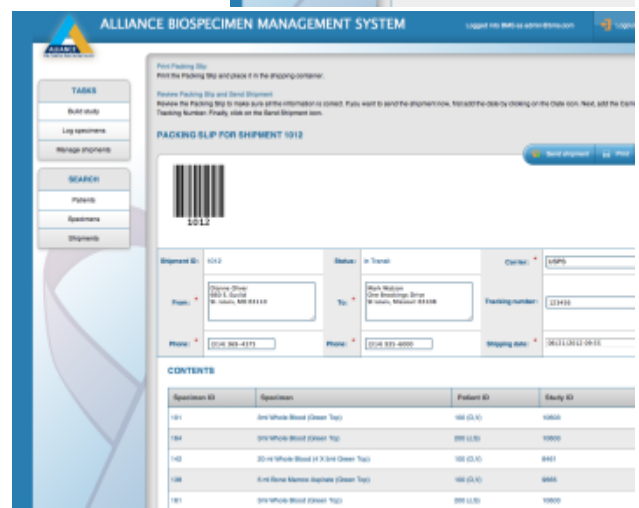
ALLIANCE BIOSPECIMEN MANAGEMENT SYSTEM

Logged into BMS as admin@bms.com

Logout

ALLIANCE

TASKS

Build study

Log specimens

Manage shipments

SEARCH

Patients

Specimens

Shipments

Print Packing Slip
Print the Packing Slip and place it in the shipping container.

Review Packing Slip and Send Shipment
Review the Packing Slip to make sure all the information is correct. If you want to send the shipment now, first add the date by clicking on the Date icon. Next, add the Carrier Tracking Number. Finally, click on the Send Shipment icon.

PACKING SLIP FOR SHIPMENT 1012

Send shipment

Print

1012

Shipment ID: 1012

Status: In Transit

Carrier: * USPS

From: * Dionne Oliver 660 S. Euclid St. Louis, MO 63110

To: * Mark Watson One Brookings Drive St Louis, Missouri 63108

Tracking number: * 123456

Phone: * (314) 365-4375

Phone: * (314) 935-6000

Shipping date: * 06/11/2012 09:55

CONTENTS

| Specimen ID | Specimen | Patient ID | Study ID |
|---|---|---|---|
| 181 | 5ml Whole Blood (Green Top) | 100 (O,V) | 10600 |
| 184 | 5ml Whole Blood (Green Top) | 200 (L,S) | 10600 |
| 142 | 20 ml Whole Blood (4 X 5ml Green Top) | 100 (O,V) | 8461 |
| 138 | 5 ml Bone Marrow Aspirate (Green Top) | 100 (O,V) | 8865 |
| 181 | 5ml Whole Blood (Green Top) | 200 (L,S) | 10600 |